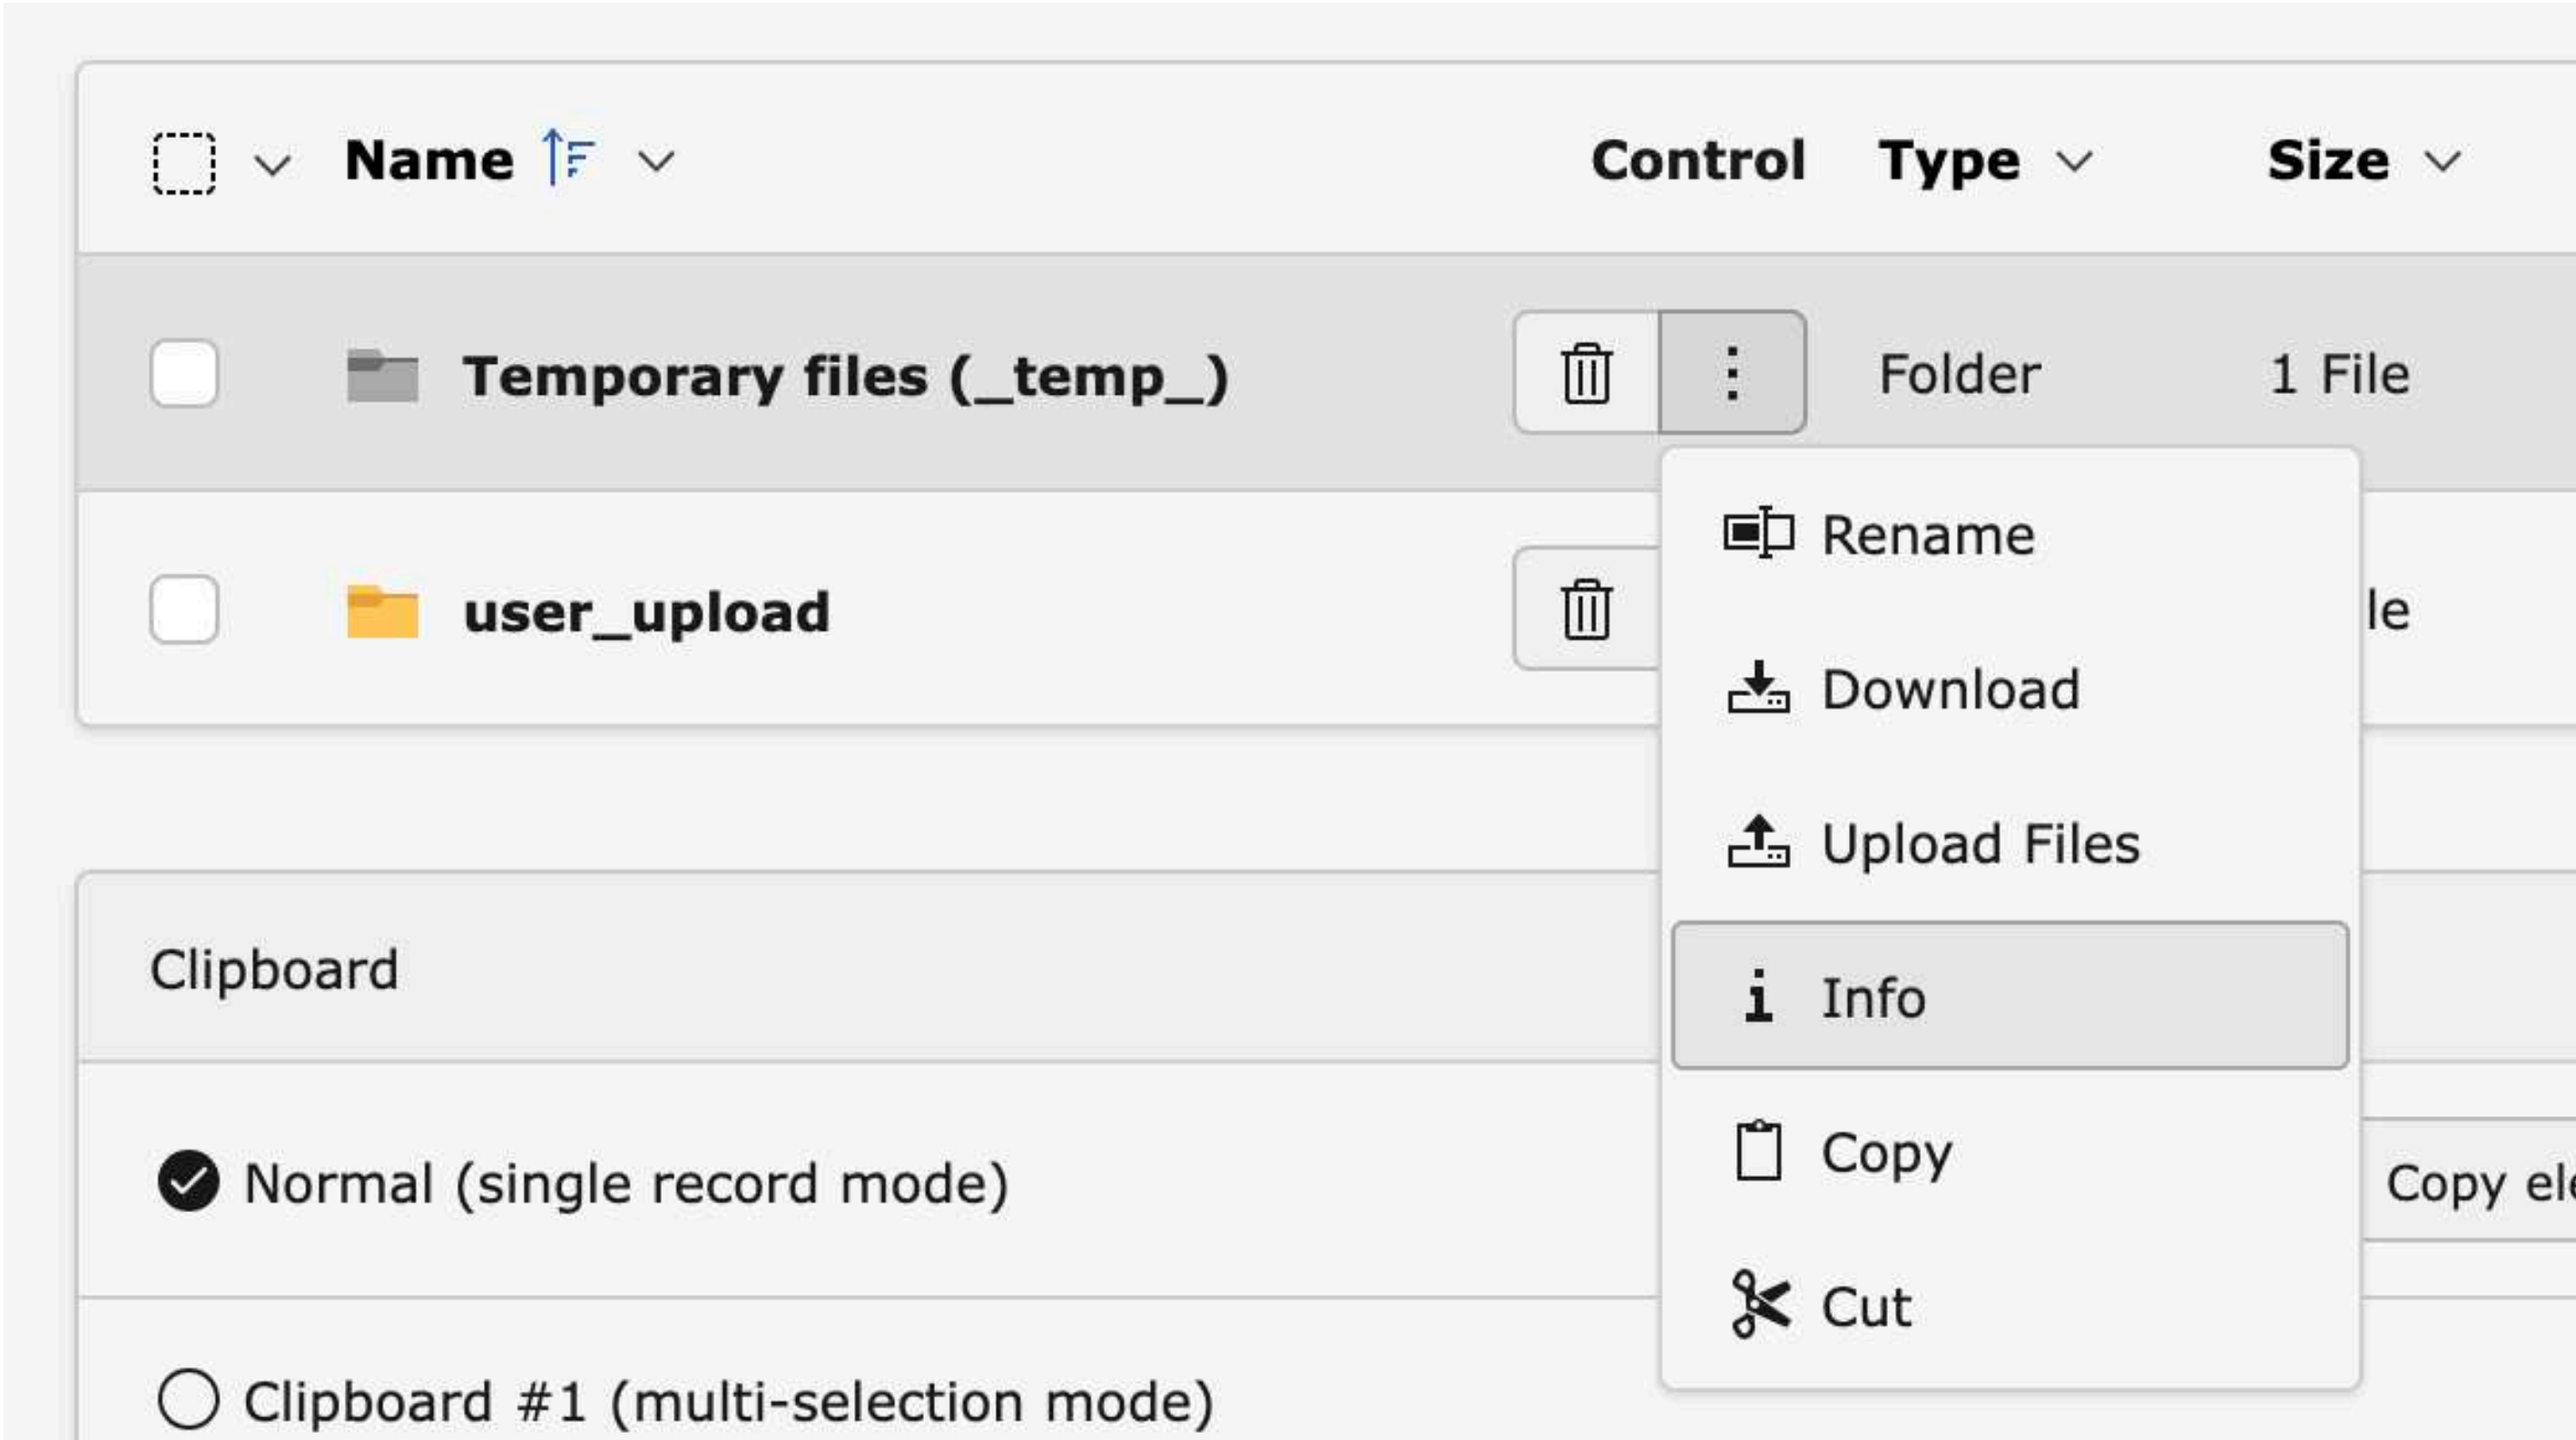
| | Name | Control | Type | Size |
|---|---|---|---|---|
| | Temporary files (_temp_) | | Folder | 1 File |
| | user_upload | | | le |

Rename

Download

Upload Files

Info

Copy

Cut

Clipboard

Normal (single record mode)

Copy ele

Clipboard #1 (multi-selection mode)